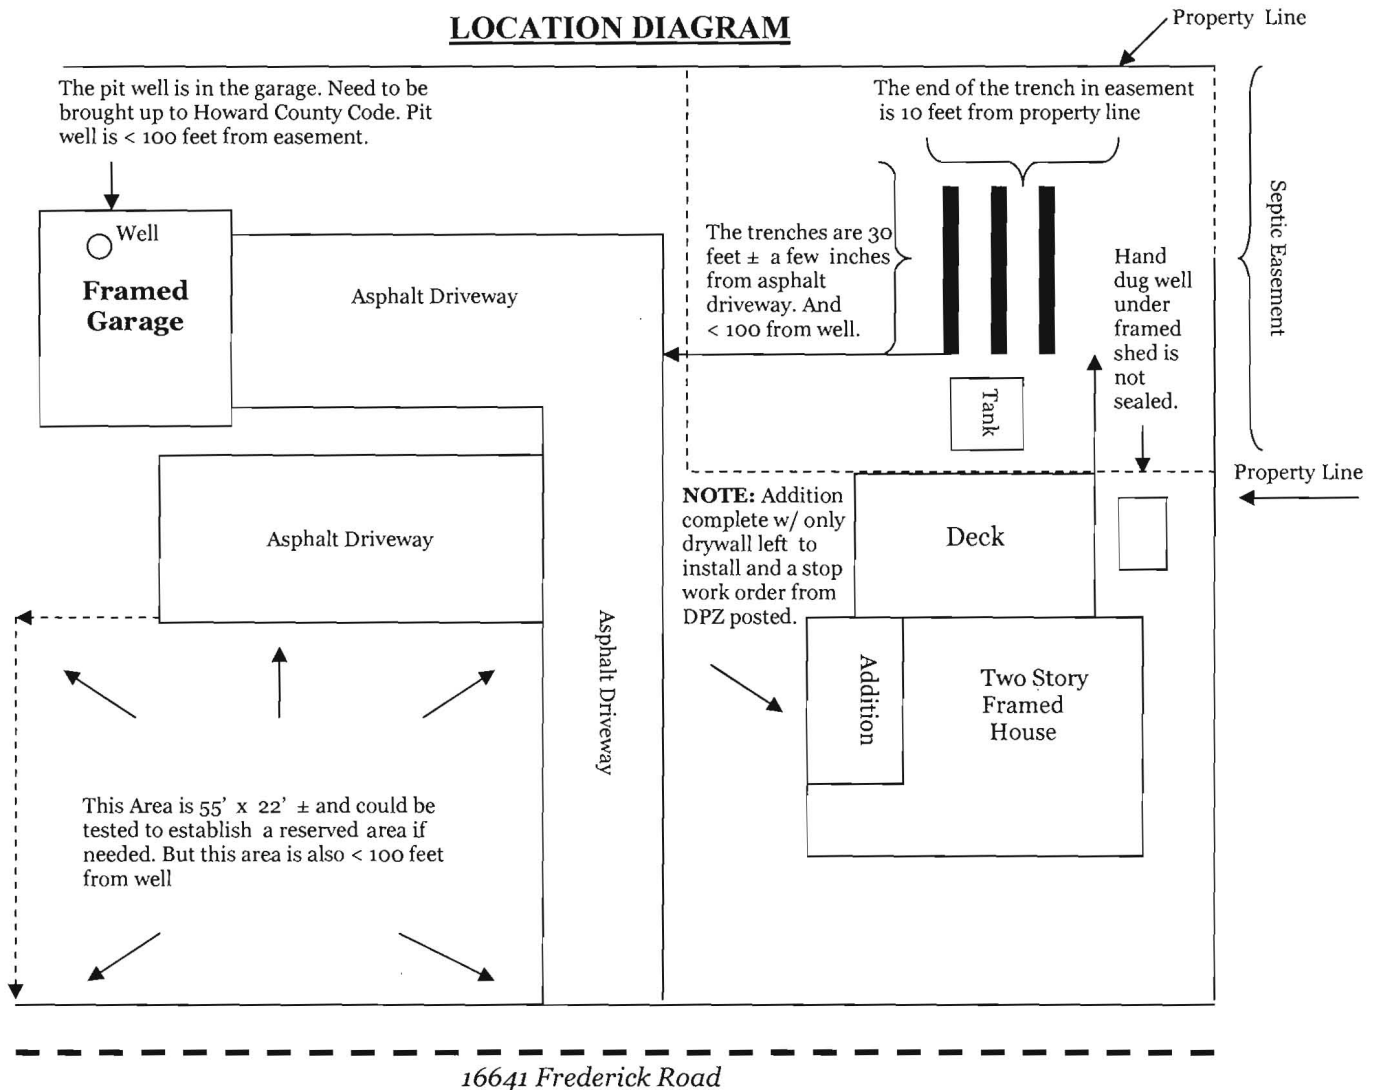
LOCATION DIAGRAM

Property Line

The pit well is in the garage. Need to be brought up to Howard County Code. Pit well is < 100 feet from easement.

The end of the trench in easement is 10 feet from property line

Septic Easement

Well

Framed Garage

Asphalt Driveway

The trenches are 30 feet ± a few inches from asphalt driveway. And < 100 from well.

Hand dug well under framed shed is not sealed.

Tank

Property Line

Asphalt Driveway

NOTE: Addition complete w/ only drywall left to install and a stop work order from DPZ posted.

Deck

Asphalt Driveway

Addition

Two Story Framed House

This Area is 55' x 22' ± and could be tested to establish a reserved area if needed. But this area is also < 100 feet from well

16641 Frederick Road